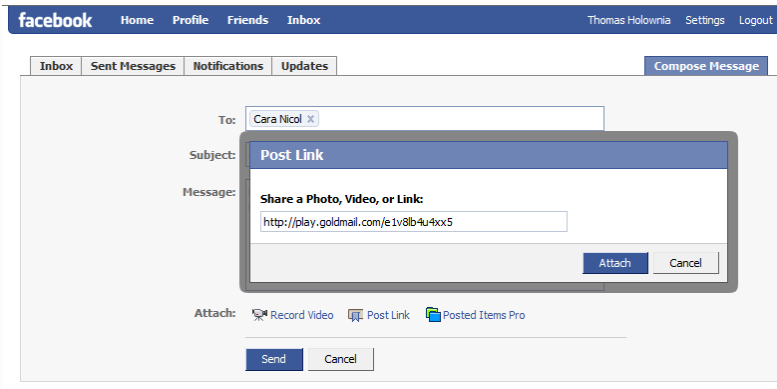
facebook Home Profile Friends Inbox Thomas Holownia Settings Logout

Inbox Sent Messages Notifications Updates Compose Message

To: Cara Nicol x

Subject:

Message:

Post Link

Share a Photo, Video, or Link:

http://play.goldmail.com/e1v8lb4u4xx5

Attach Cancel

Attach: Record Video Post Link Posted Items Pro

Send Cancel